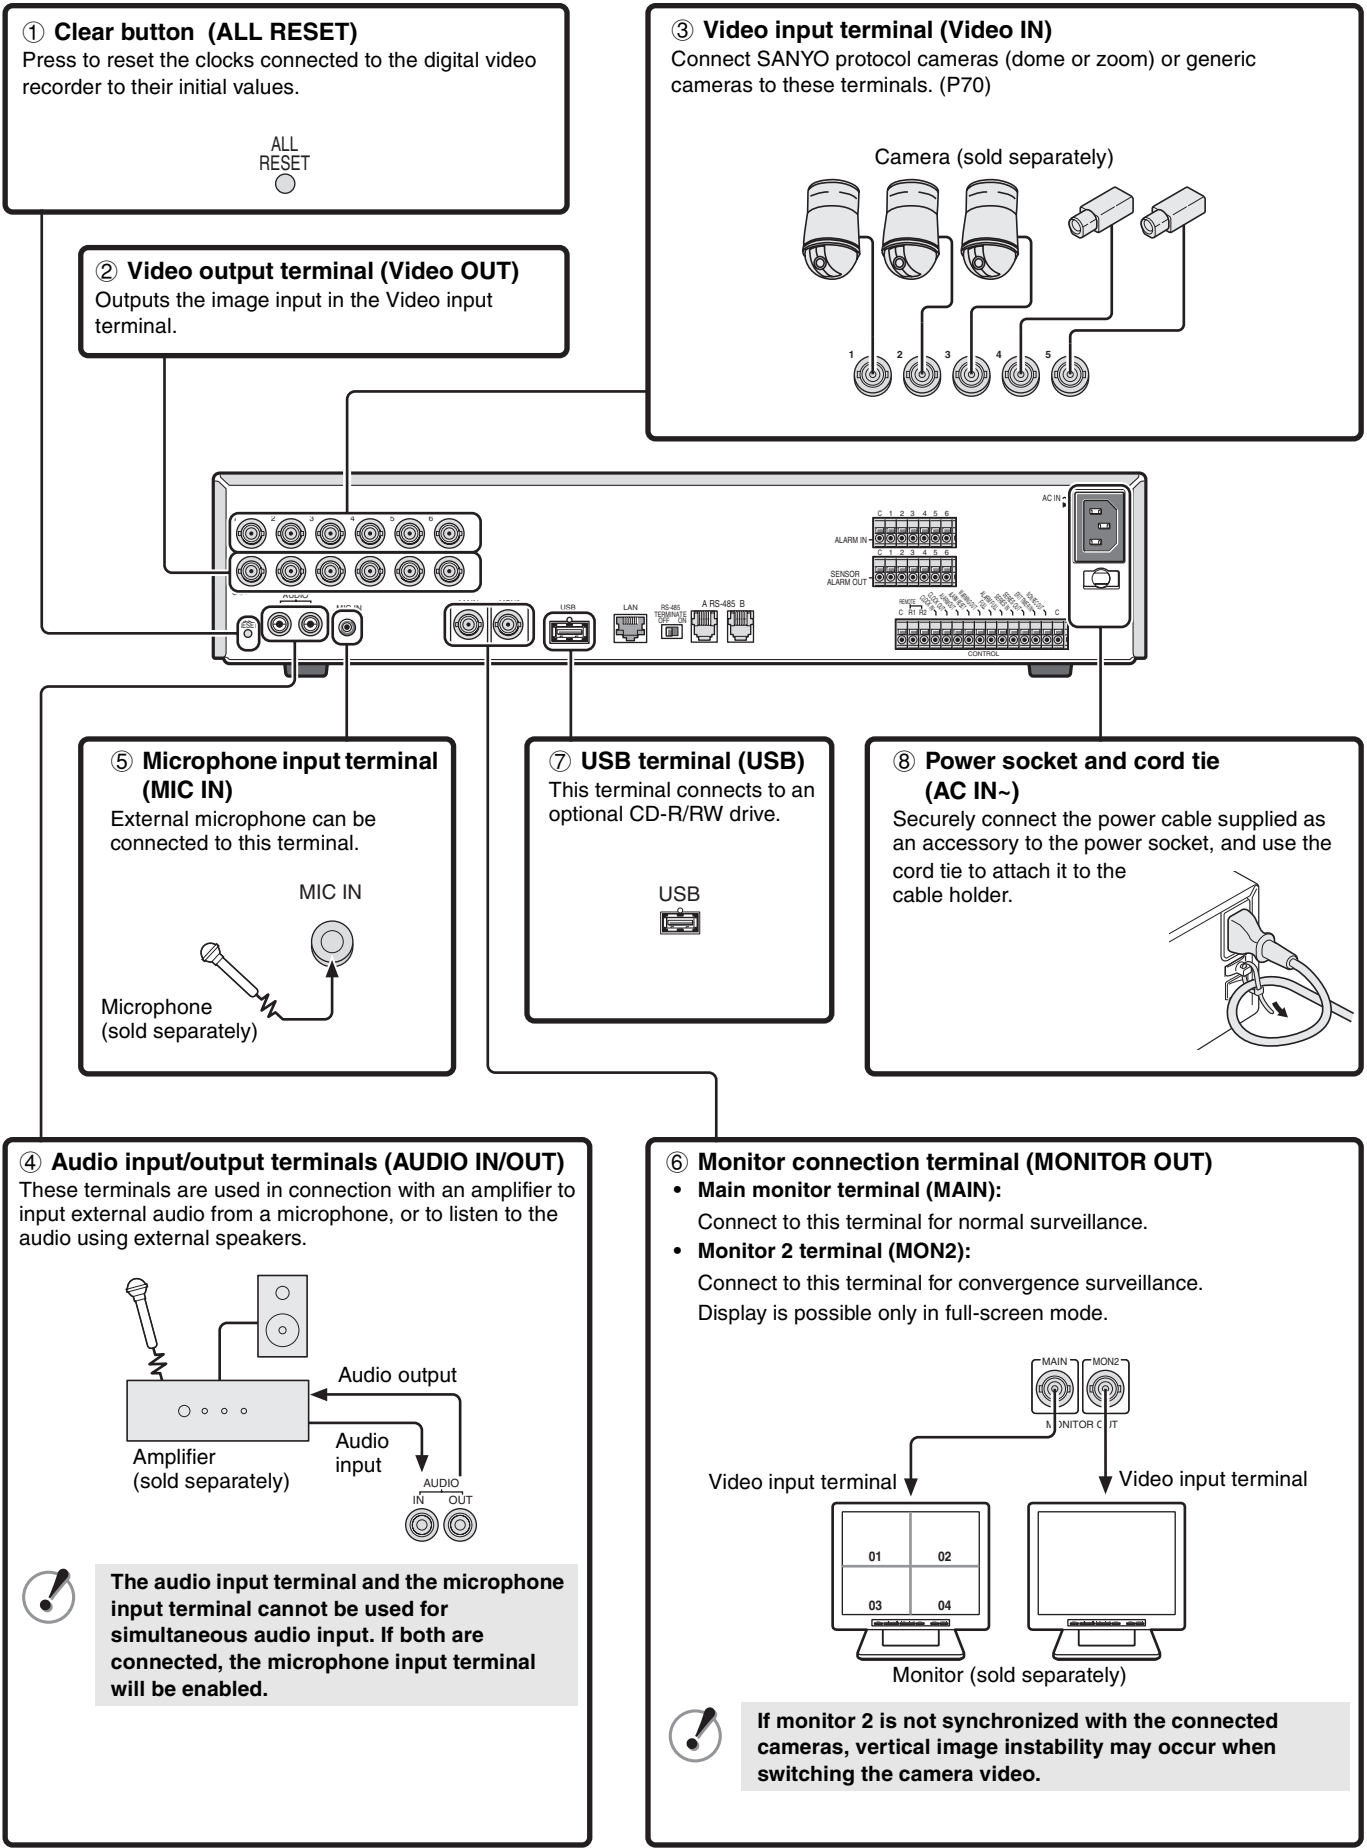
① Clear button (ALL RESET)
Press to reset the clocks connected to the digital video recorder to their initial values.

ALL RESET

③ Video input terminal (Video IN)
Connect SANYO protocol cameras (dome or zoom) or generic cameras to these terminals. (P70)

Camera (sold separately)

1 2 3 4 5

② Video output terminal (Video OUT)
Outputs the image input in the Video input terminal.

AC IN~
C 1 2 3 4 5 6
ALARM IN
C 1 2 3 4 5 6
SENSOR ALARM OUT
AUDIO
MIC IN
USB
LAN
RS-485 TERMINATE OFF ON
A RS-485 B
REMOTE C R1 R2
CONTROL
RESET

⑤ Microphone input terminal (MIC IN)
External microphone can be connected to this terminal.

MIC IN

Microphone (sold separately)

⑦ USB terminal (USB)
This terminal connects to an optional CD-R/RW drive.

USB

⑧ Power socket and cord tie (AC IN~)
Securely connect the power cable supplied as an accessory to the power socket, and use the cord tie to attach it to the cable holder.

④ Audio input/output terminals (AUDIO IN/OUT)
These terminals are used in connection with an amplifier to input external audio from a microphone, or to listen to the audio using external speakers.

Audio output
Audio input
Amplifier (sold separately)
AUDIO
IN OUT

The audio input terminal and the microphone input terminal cannot be used for simultaneous audio input. If both are connected, the microphone input terminal will be enabled.

⑥ Monitor connection terminal (MONITOR OUT)
• Main monitor terminal (MAIN):
Connect to this terminal for normal surveillance.
• Monitor 2 terminal (MON2):
Connect to this terminal for convergence surveillance.
Display is possible only in full-screen mode.

MAIN MON2
MONITOR OUT

Video input terminal
Video input terminal

01 02
03 04

Monitor (sold separately)

If monitor 2 is not synchronized with the connected cameras, vertical image instability may occur when switching the camera video.